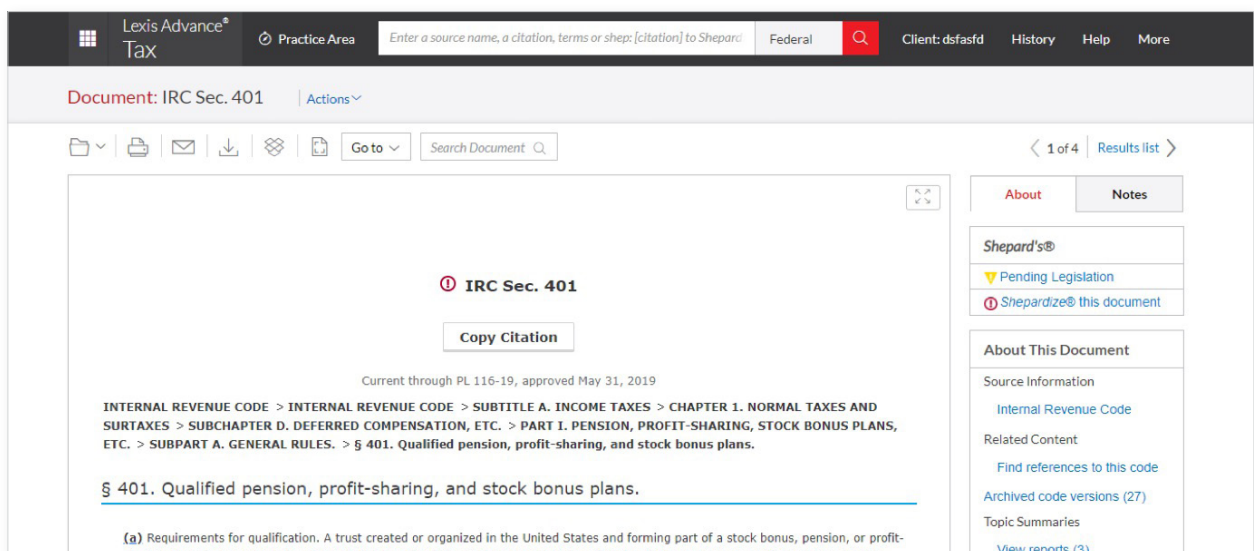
Lexis Advance® Tax

Practice Area

Enter a source name, a citation, terms or shep: [citation] to Shepard

Federal

Client: dsfasfd

History

Help

More

Document: IRC Sec. 401

Actions

Go to

Search Document

1 of 4

Results list

About

Notes

Shepard's®

Pending Legislation

Shepardize® this document

About This Document

Source Information

Internal Revenue Code

Related Content

Find references to this code

Archived code versions (27)

Topic Summaries

View reports (3)

IRC Sec. 401

Copy Citation

Current through PL 116-19, approved May 31, 2019

INTERNAL REVENUE CODE > INTERNAL REVENUE CODE > SUBTITLE A. INCOME TAXES > CHAPTER 1. NORMAL TAXES AND SURTAXES > SUBCHAPTER D. DEFERRED COMPENSATION, ETC. > PART I. PENSION, PROFIT-SHARING, STOCK BONUS PLANS, ETC. > SUBPART A. GENERAL RULES. > § 401. Qualified pension, profit-sharing, and stock bonus plans.

§ 401. Qualified pension, profit-sharing, and stock bonus plans.

(a) Requirements for qualification. A trust created or organized in the United States and forming part of a stock bonus, pension, or profit-